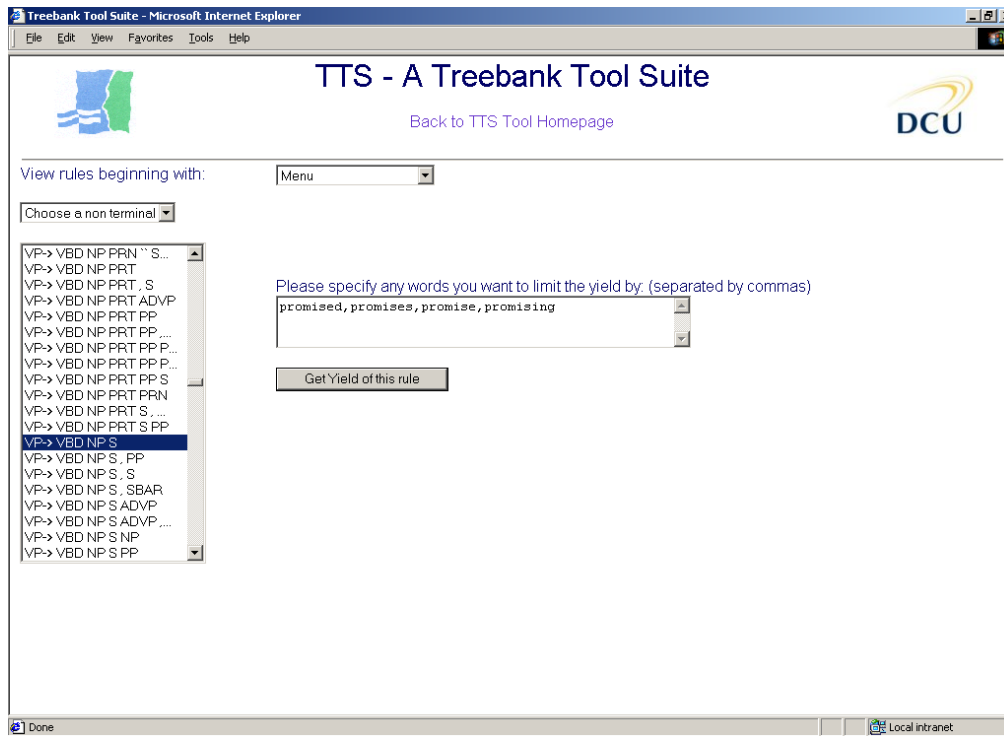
Treebank Tool Suite - Microsoft Internet Explorer

File Edit View Favorites Tools Help

TTS - A Treebank Tool Suite

Back to TTS Tool Homepage

DCU

View rules beginning with:

Menu

Choose a non terminal

VP-> VBD NP PRN `` S...
VP-> VBD NP PRT
VP-> VBD NP PRT , S
VP-> VBD NP PRT ADVP
VP-> VBD NP PRT PP
VP-> VBD NP PRT PP ,...
VP-> VBD NP PRT PP P...
VP-> VBD NP PRT PP P...
VP-> VBD NP PRT PP S
VP-> VBD NP PRT PRN
VP-> VBD NP PRT S , ...
VP-> VBD NP PRT S PP
VP-> VBD NP S
VP-> VBD NP S , PP
VP-> VBD NP S , S
VP-> VBD NP S , SBAR
VP-> VBD NP S ADVP
VP-> VBD NP S ADVP ,...
VP-> VBD NP S NP
VP-> VBD NP S PP

Please specify any words you want to limit the yield by: (separated by commas)

promised,promises,promise,promising

Get Yield of this rule

Done

Local intranet